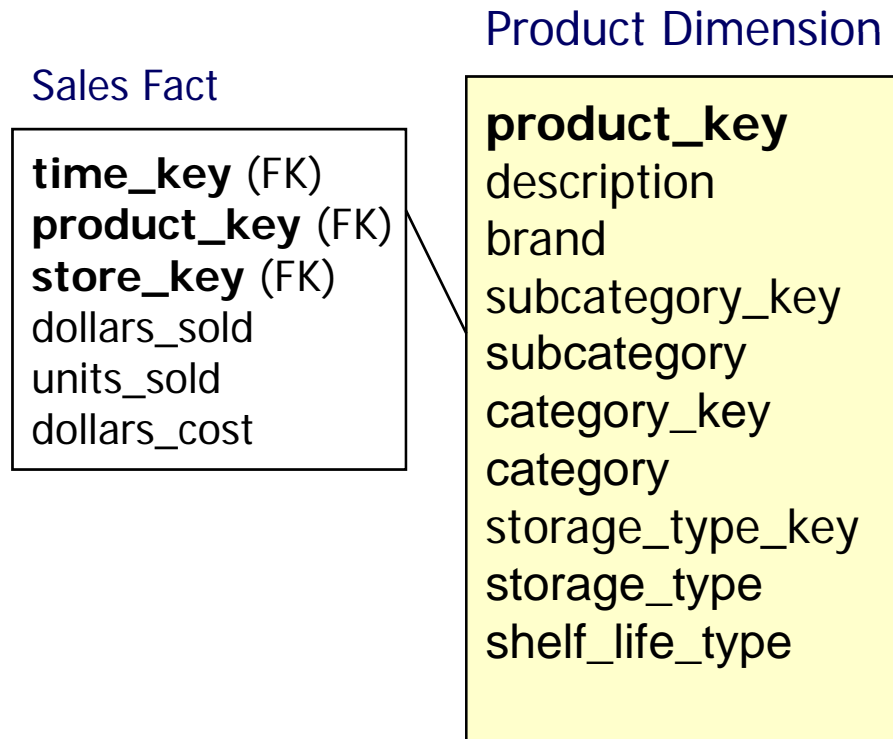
Sales Fact

time_key (FK)
product_key (FK)
store_key (FK)
dollars_sold
units_sold
dollars_cost

Product Dimension

product_key
description
brand
subcategory_key
subcategory
category_key
category
storage_type_key
storage_type
shelf_life_type